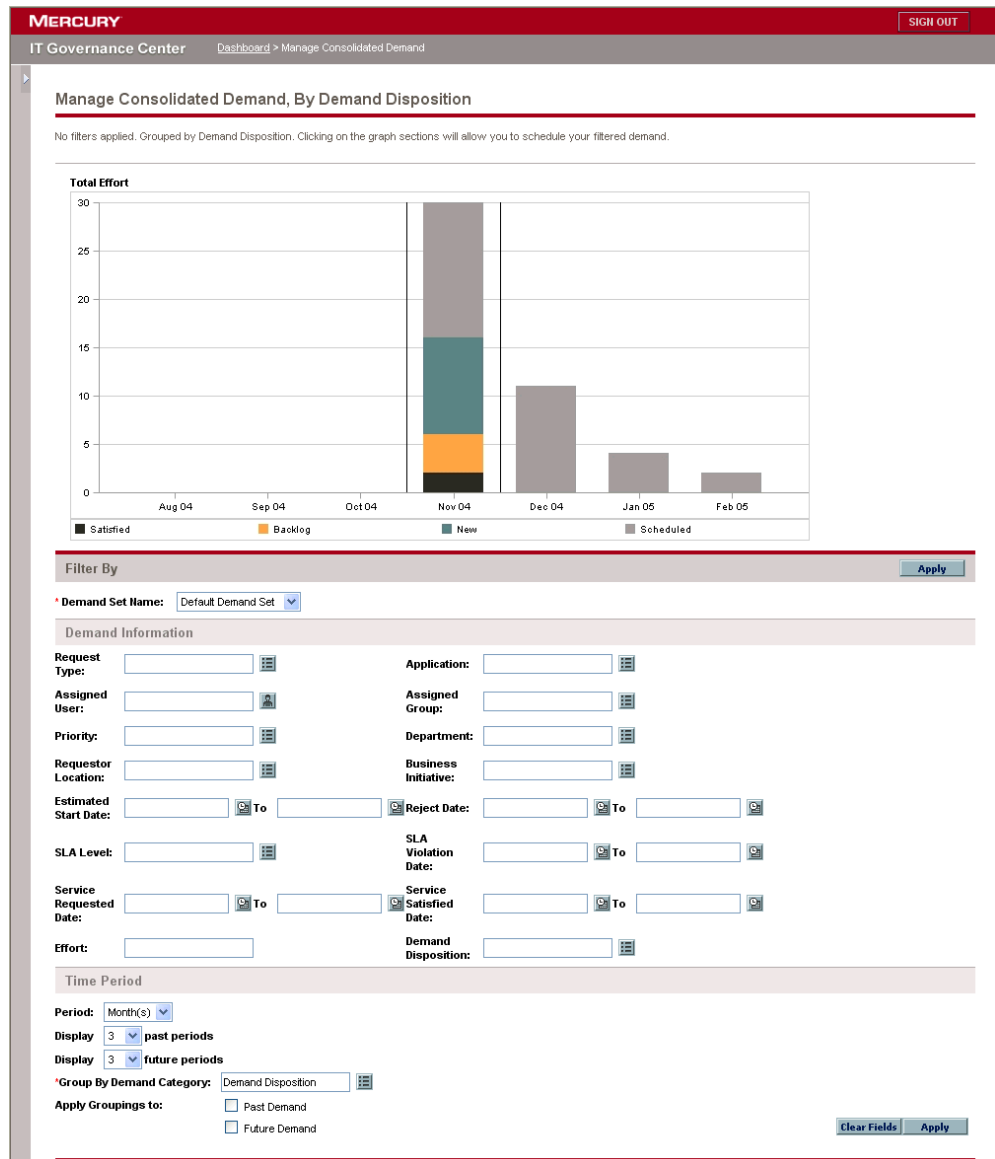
MERCURY

SIGN OUT

IT Governance Center

Dashboard > Manage Consolidated Demand

Manage Consolidated Demand, By Demand Disposition

No filters applied. Grouped by Demand Disposition. Clicking on the graph sections will allow you to schedule your filtered demand.

Total Effort

30
25
20
15
10
5
0

Aug 04 Sep 04 Oct 04 Nov 04 Dec 04 Jan 05 Feb 05

Satisfied Backlog New Scheduled

Filter By

Apply

* Demand Set Name: Default Demand Set

Demand Information

Request Type:

Application:

Assigned User:

Assigned Group:

Priority:

Department:

Requestor Location:

Business Initiative:

Estimated Start Date: To

Reject Date: To

SLA Level:

SLA Violation Date: To

Service Requested Date: To

Service Satisfied Date: To

Effort:

Demand Disposition:

Time Period

Period: Month(s)

Display 3 past periods

Display 3 future periods

*Group By Demand Category: Demand Disposition

Apply Groupings to:

Past Demand

Future Demand

Clear Fields Apply